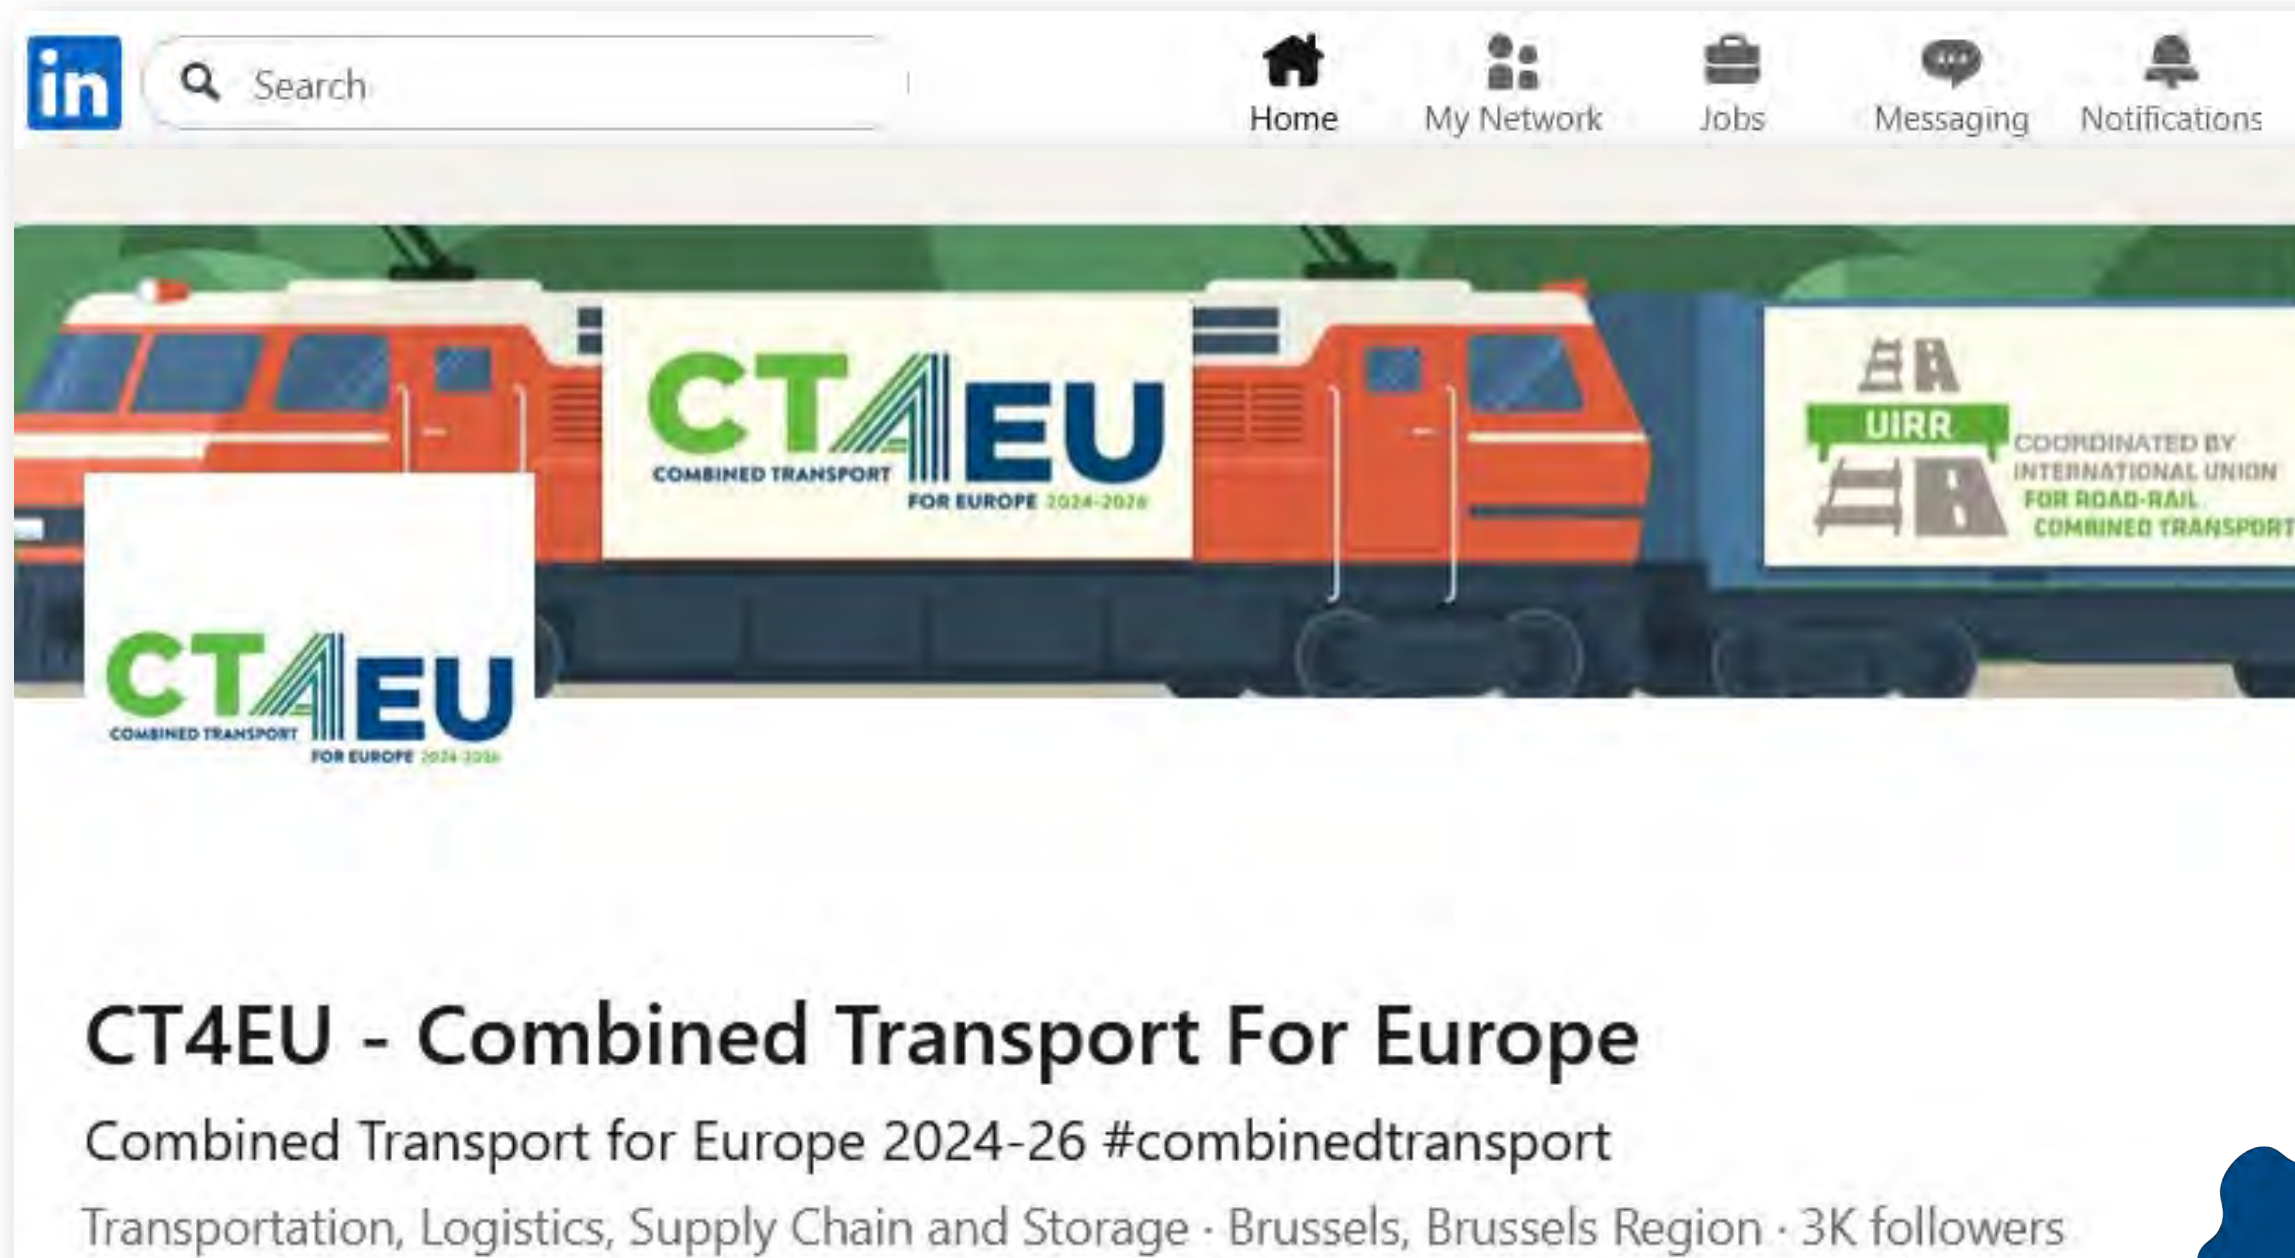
in

Search

Home

My Network

Jobs

Messaging

Notifications

CT4EU
COMBINED TRANSPORT
FOR EUROPE 2024-2026

UIRR
COORDINATED BY
INTERNATIONAL UNION
FOR ROAD-RAIL
COMBINED TRANSPORT

CT4EU
COMBINED TRANSPORT
FOR EUROPE 2024-2026

CT4EU - Combined Transport For Europe

Combined Transport for Europe 2024-26 #combinedtransport

Transportation, Logistics, Supply Chain and Storage · Brussels, Brussels Region · 3K followers